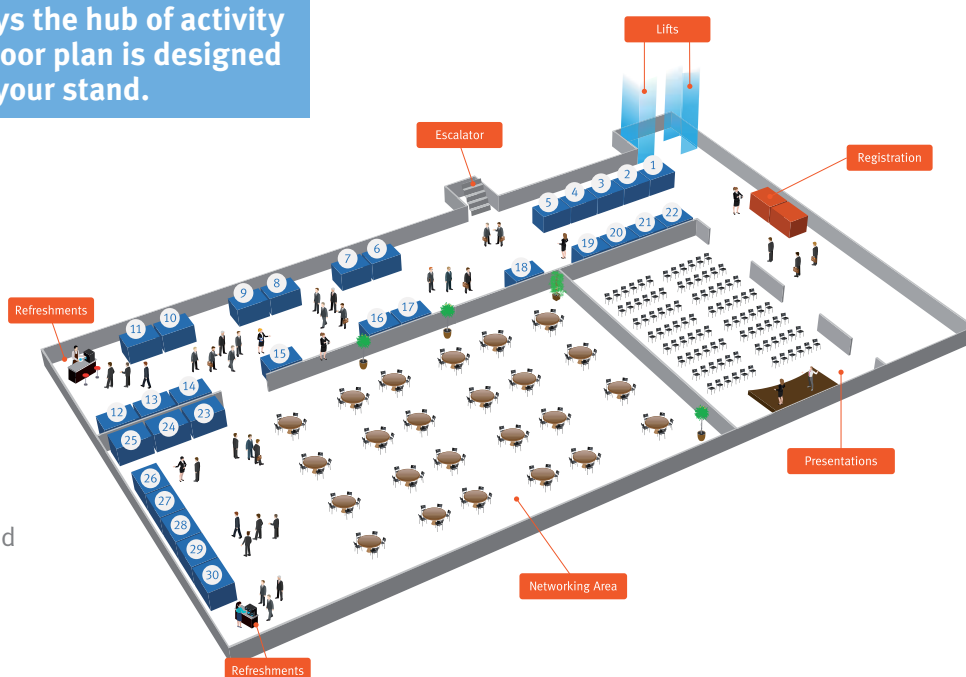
ys the hub of activity
oor plan is designed
your stand.

Lifts

Escalator

Registration

Refreshments

1
2
3
4
5
22
21
20
19
6
7
8
9
18
17
16
15
10
11
14
13
12
23
24
25
26
27
28
29
30

Presentations

Networking Area

Refreshments

d